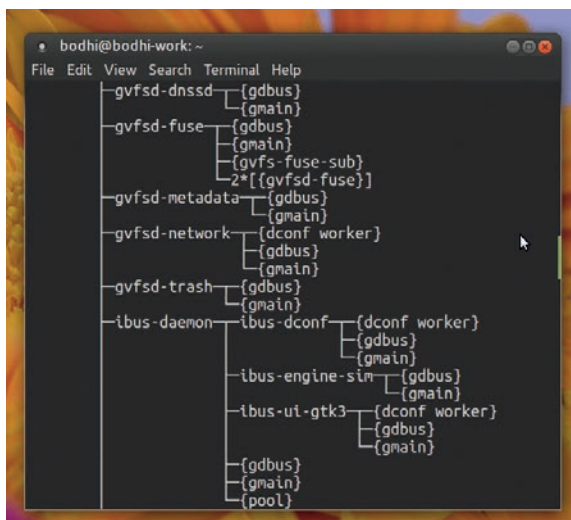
bodhi@bodhi-work: ~

File Edit View Search Terminal Help

├─gvfsd-dnssd─┬─{gdbus}
│             └─{gmain}
├─gvfsd-fuse─┬─{gdbus}
│            ├─{gmain}
│            ├─{gvfs-fuse-sub}
│            └─2*[{gvfsd-fuse}]
├─gvfsd-metadata─┬─{gdbus}
│                └─{gmain}
├─gvfsd-network─┬─{dconf worker}
│               ├─{gdbus}
│               └─{gmain}
├─gvfsd-trash─┬─{gdbus}
│             └─{gmain}
├─ibus-daemon─┬─ibus-dconf─┬─{dconf worker}
│             │            ├─{gdbus}
│             │            └─{gmain}
│             ├─ibus-engine-sim─┬─{gdbus}
│             │                 └─{gmain}
│             ├─ibus-ui-gtk3─┬─{dconf worker}
│             │              ├─{gdbus}
│             │              └─{gmain}
│             ├─{gdbus}
│             ├─{gmain}
│             └─{pool}